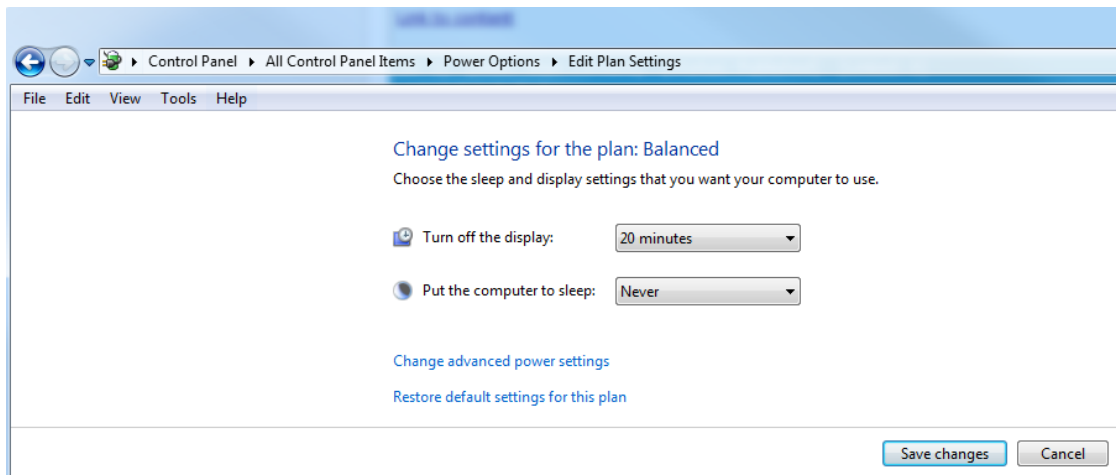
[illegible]

Control Panel ▸ All Control Panel Items ▸ Power Options ▸ Edit Plan Settings

File Edit View Tools Help

Change settings for the plan: Balanced

Choose the sleep and display settings that you want your computer to use.

Turn off the display: 20 minutes

Put the computer to sleep: Never

Change advanced power settings

Restore default settings for this plan

Save changes Cancel